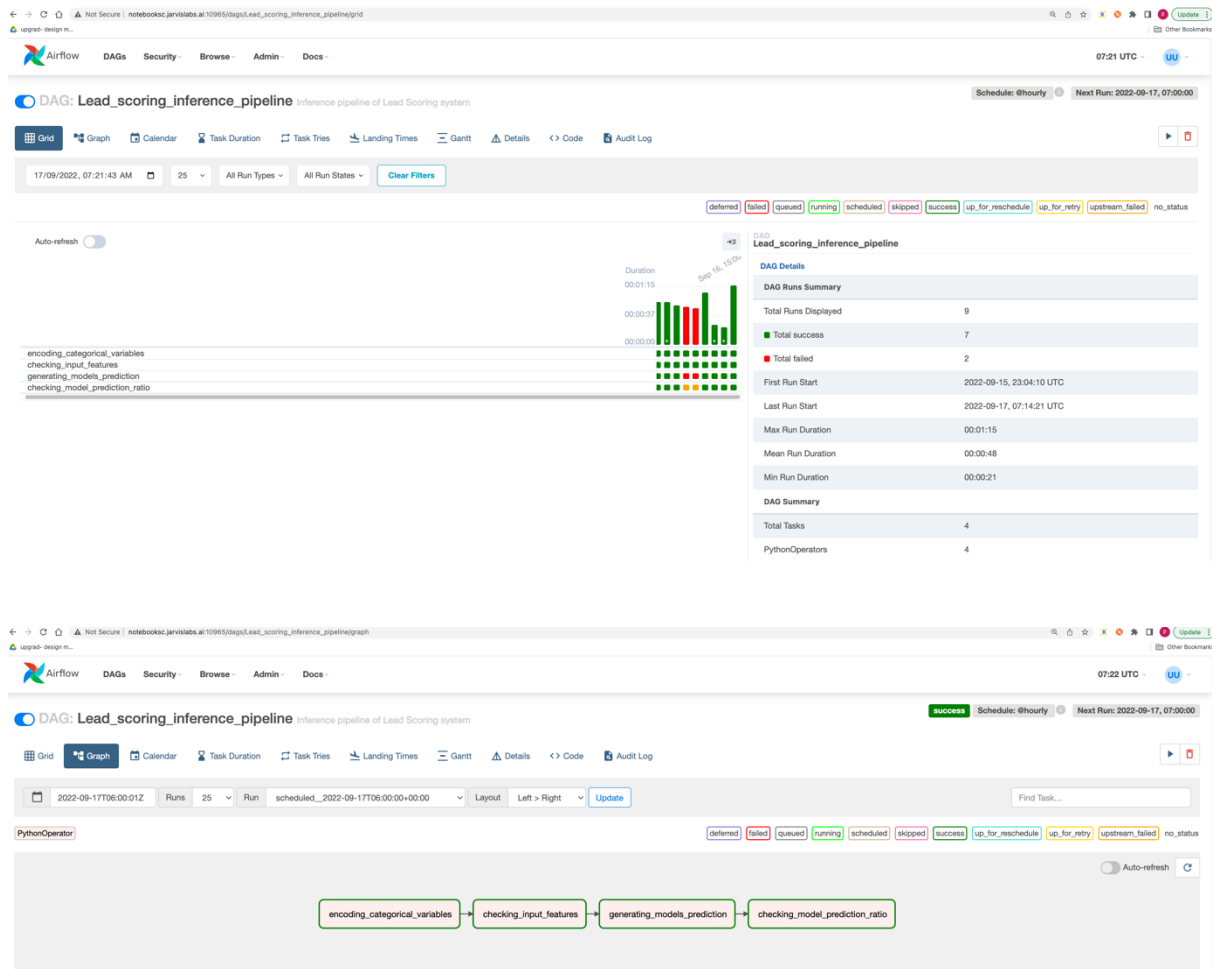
Not Secure | notebooksc.jarvislabs.ai:10965/dags/Lead_scoring_inference_pipeline/grid
Update
upgrad- design m...
Other Bookmarks

Airflow DAGs Security Browse Admin Docs
07:21 UTC
UU

DAG: Lead_scoring_inference_pipeline Inference pipeline of Lead Scoring system
Schedule: @hourly
Next Run: 2022-09-17, 07:00:00

Grid Graph Calendar Task Duration Task Tries Landing Times Gantt Details Code Audit Log

17/09/2022, 07:21:43 AM
25
All Run Types
All Run States
Clear Filters

deferred failed queued running scheduled skipped success up_for_reschedule up_for_retry upstream_failed no_status

Auto-refresh

Duration
Sep 16, 15:0
00:01:15
00:00:37
00:00:00

encoding_categorical_variables
checking_input_features
generating_models_prediction
checking_model_prediction_ratio

DAG
Lead_scoring_inference_pipeline
DAG Details

| DAG Runs Summary | |
|---|---|
| Total Runs Displayed | 9 |
| Total success | 7 |
| Total failed | 2 |
| First Run Start | 2022-09-15, 23:04:10 UTC |
| Last Run Start | 2022-09-17, 07:14:21 UTC |
| Max Run Duration | 00:01:15 |
| Mean Run Duration | 00:00:48 |
| Min Run Duration | 00:00:21 |
| DAG Summary | |
| Total Tasks | 4 |
| PythonOperators | 4 |

Not Secure | notebooksc.jarvislabs.ai:10965/dags/Lead_scoring_inference_pipeline/graph
Update
upgrad- design m...
Other Bookmarks

Airflow DAGs Security Browse Admin Docs
07:22 UTC
UU

DAG: Lead_scoring_inference_pipeline Inference pipeline of Lead Scoring system
success
Schedule: @hourly
Next Run: 2022-09-17, 07:00:00

Grid Graph Calendar Task Duration Task Tries Landing Times Gantt Details Code Audit Log

2022-09-17T06:00:01Z
Runs 25
Run scheduled__2022-09-17T06:00:00+00:00
Layout Left > Right
Update
Find Task...

PythonOperator
deferred failed queued running scheduled skipped success up_for_reschedule up_for_retry upstream_failed no_status

Auto-refresh

encoding_categorical_variables
checking_input_features
generating_models_prediction
checking_model_prediction_ratio